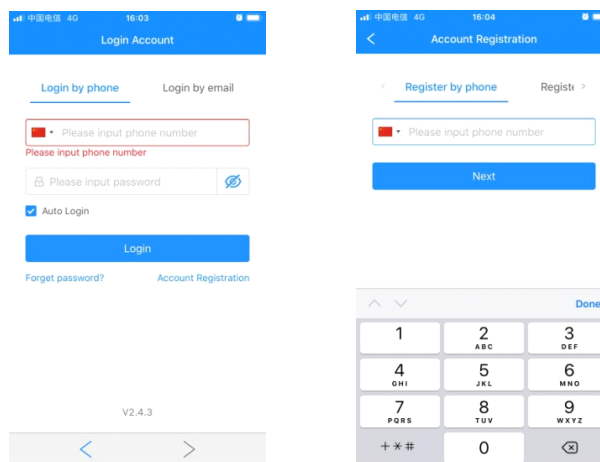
中国电信 4G 16:03
Login Account

Login by phone
Login by email

Please input phone number
Please input phone number
Please input password
Auto Login
Login
Forget password?
Account Registration

V2.4.3

中国电信 4G 16:04
Account Registration

Register by phone
Registe

Please input phone number
Next

Done
1
2 ABC
3 DEF
4 GHI
5 JKL
6 MNO
7 PQRS
8 TUV
9 WXYZ
+*#
0